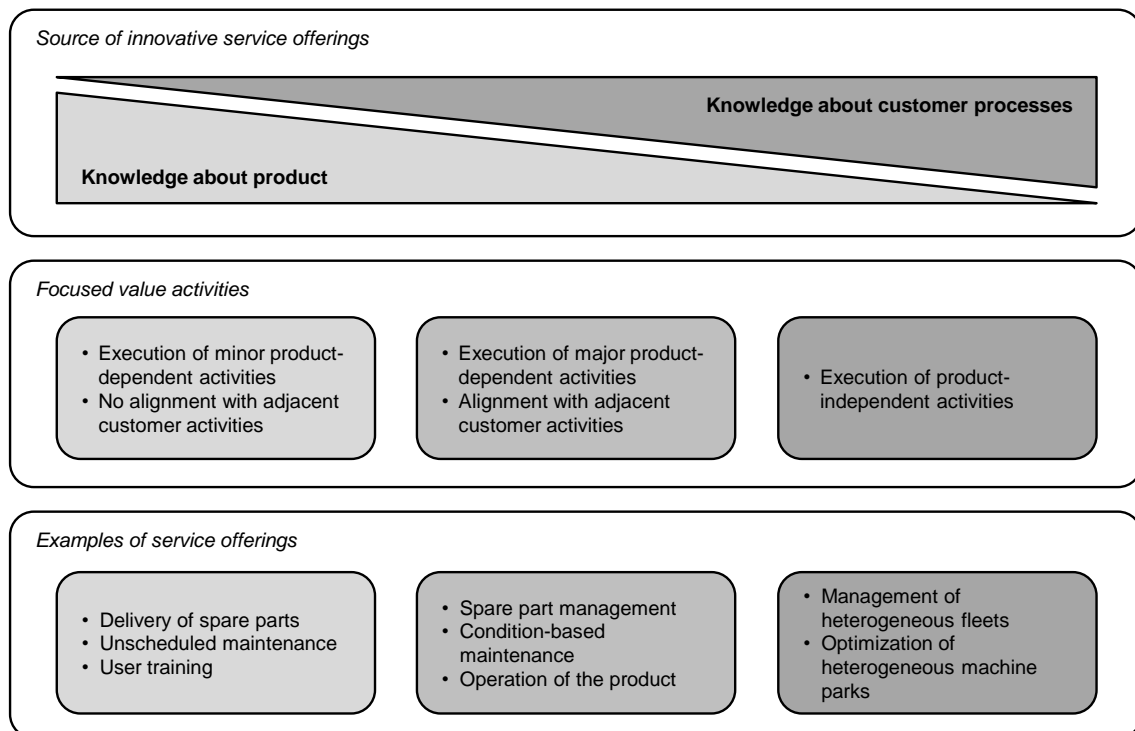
Source of innovative service offerings

Knowledge about customer processes

Knowledge about product

Focused value activities

• Execution of minor product-dependent activities
• No alignment with adjacent customer activities

• Execution of major product-dependent activities
• Alignment with adjacent customer activities

• Execution of product-independent activities

Examples of service offerings

• Delivery of spare parts
• Unscheduled maintenance
• User training

• Spare part management
• Condition-based maintenance
• Operation of the product

• Management of heterogeneous fleets
• Optimization of heterogeneous machine parks